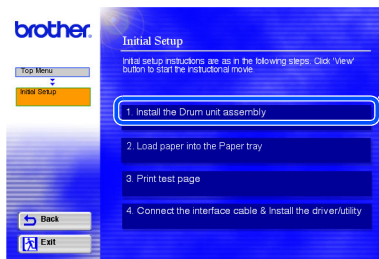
brother.

Top Menu

Initial Setup

Back

Exit

Initial Setup

Initial setup instructions are as in the following steps. Click 'View' button to start the instructional movie.

1. Install the Drum unit assembly

2. Load paper into the Paper tray

3. Print test page

4. Connect the interface cable & Install the driver/utility